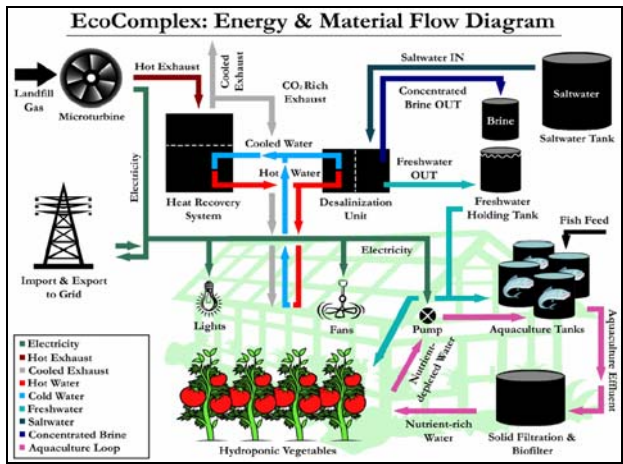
EcoComplex: Energy & Material Flow Diagram

Landfill Gas

Microturbine

Hot Exhaust

Cooled Exhaust

$CO_2$ Rich Exhaust

Saltwater IN

Saltwater

Saltwater Tank

Concentrated Brine OUT

Brine

Cooled Water

Hot Water

Heat Recovery System

Desalinization Unit

Freshwater OUT

Freshwater Holding Tank

Electricity

Import & Export to Grid

Electricity

Fish Feed

Lights

Fans

Pump

Aquaculture Tanks

Aquaculture Effluent

Nutrient-depleted Water

Nutrient-rich Water

Solid Filtration & Biofilter

Hydroponic Vegetables

Electricity
Hot Exhaust
Cooled Exhaust
Hot Water
Cold Water
Freshwater
Saltwater
Concentrated Brine
Aquaculture Loop